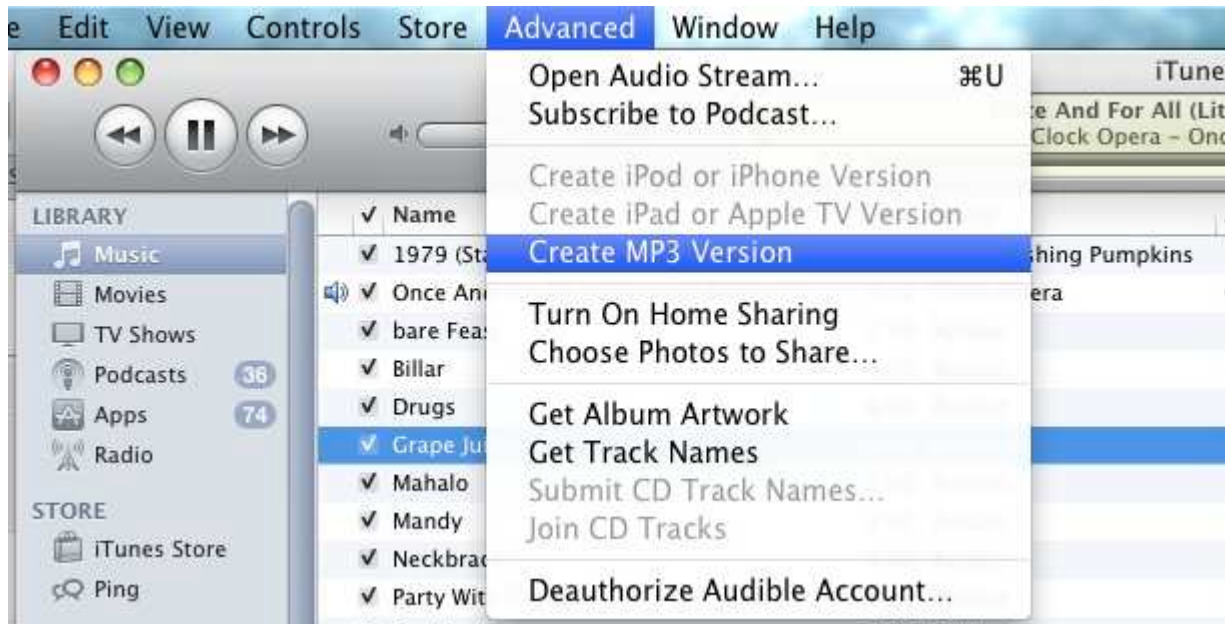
e Edit View Controls Store Advanced Window Help

iTune

e And For All (Lit
Clock Opera – Onc

Open Audio Stream... ⌘U
Subscribe to Podcast...

Create iPod or iPhone Version
Create iPad or Apple TV Version
Create MP3 Version

Turn On Home Sharing
Choose Photos to Share...

Get Album Artwork
Get Track Names
Submit CD Track Names...
Join CD Tracks

Deauthorize Audible Account...

LIBRARY
Music
Movies
TV Shows
Podcasts 36
Apps 74
Radio

STORE
iTunes Store
Ping

✓ Name
✓ 1979 (Sta
✓ Once An
✓ bare Fea
✓ Billar
✓ Drugs
✓ Grape Ju
✓ Mahalo
✓ Mandy
✓ Neckbra
✓ Party Wit

shing Pumpkins
era